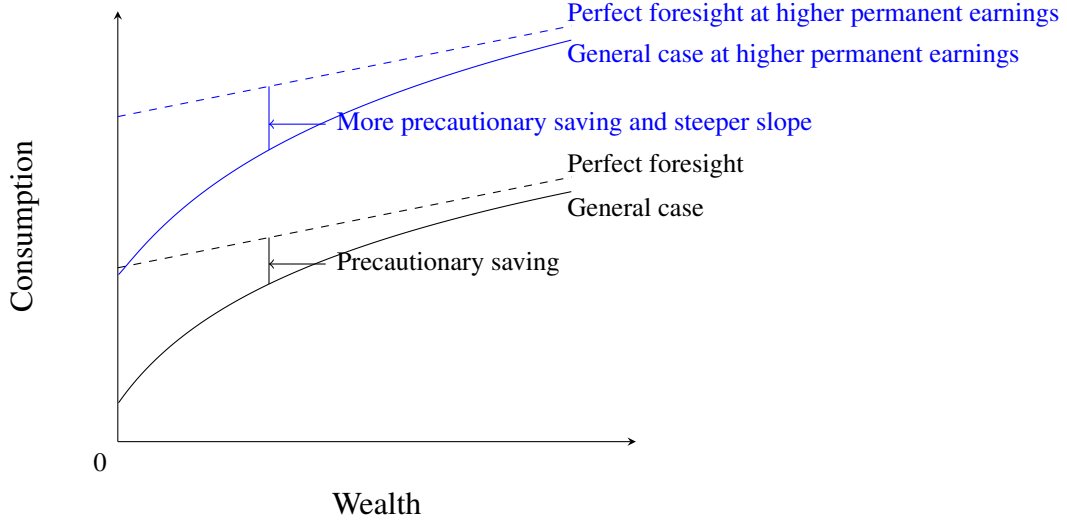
Perfect foresight at higher permanent earnings
General case at higher permanent earnings
More precautionary saving and steeper slope
Perfect foresight
General case
Precautionary saving
Consumption
0
Wealth